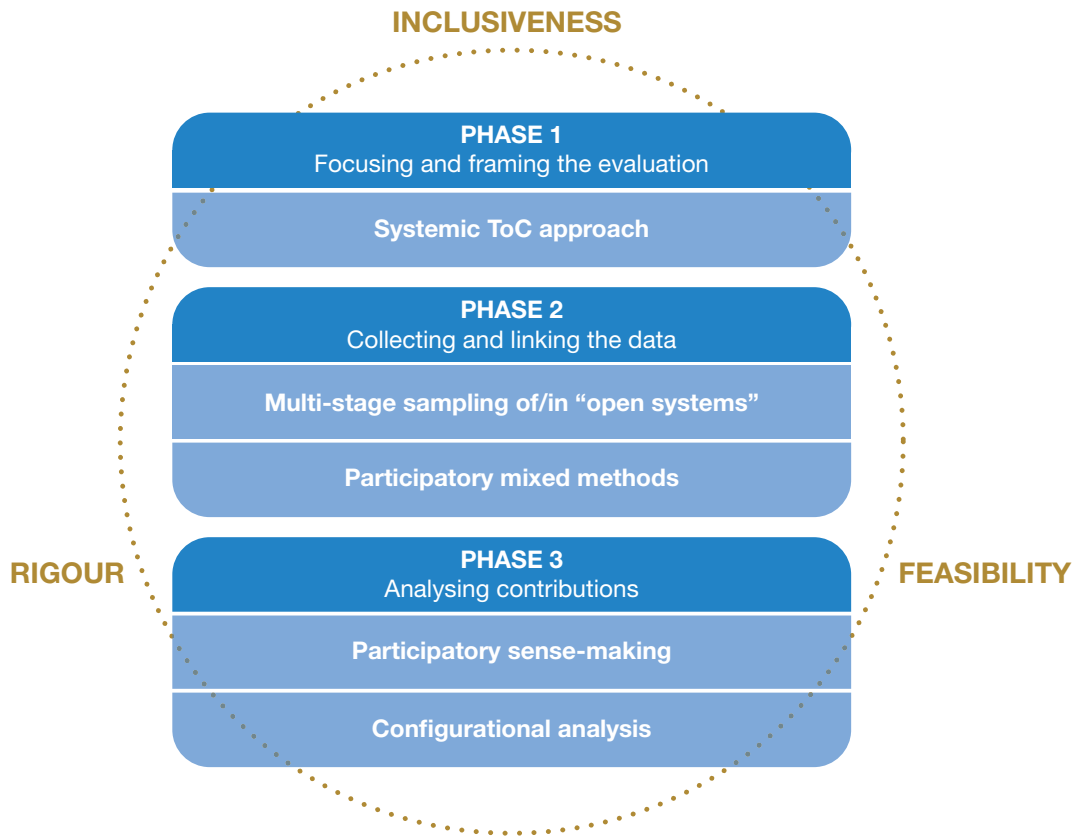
INCLUSIVENESS

PHASE 1
Focusing and framing the evaluation

Systemic ToC approach

PHASE 2
Collecting and linking the data

Multi-stage sampling of/in “open systems”

Participatory mixed methods

RIGOUR

PHASE 3
Analysing contributions

FEASIBILITY

Participatory sense-making

Configurational analysis